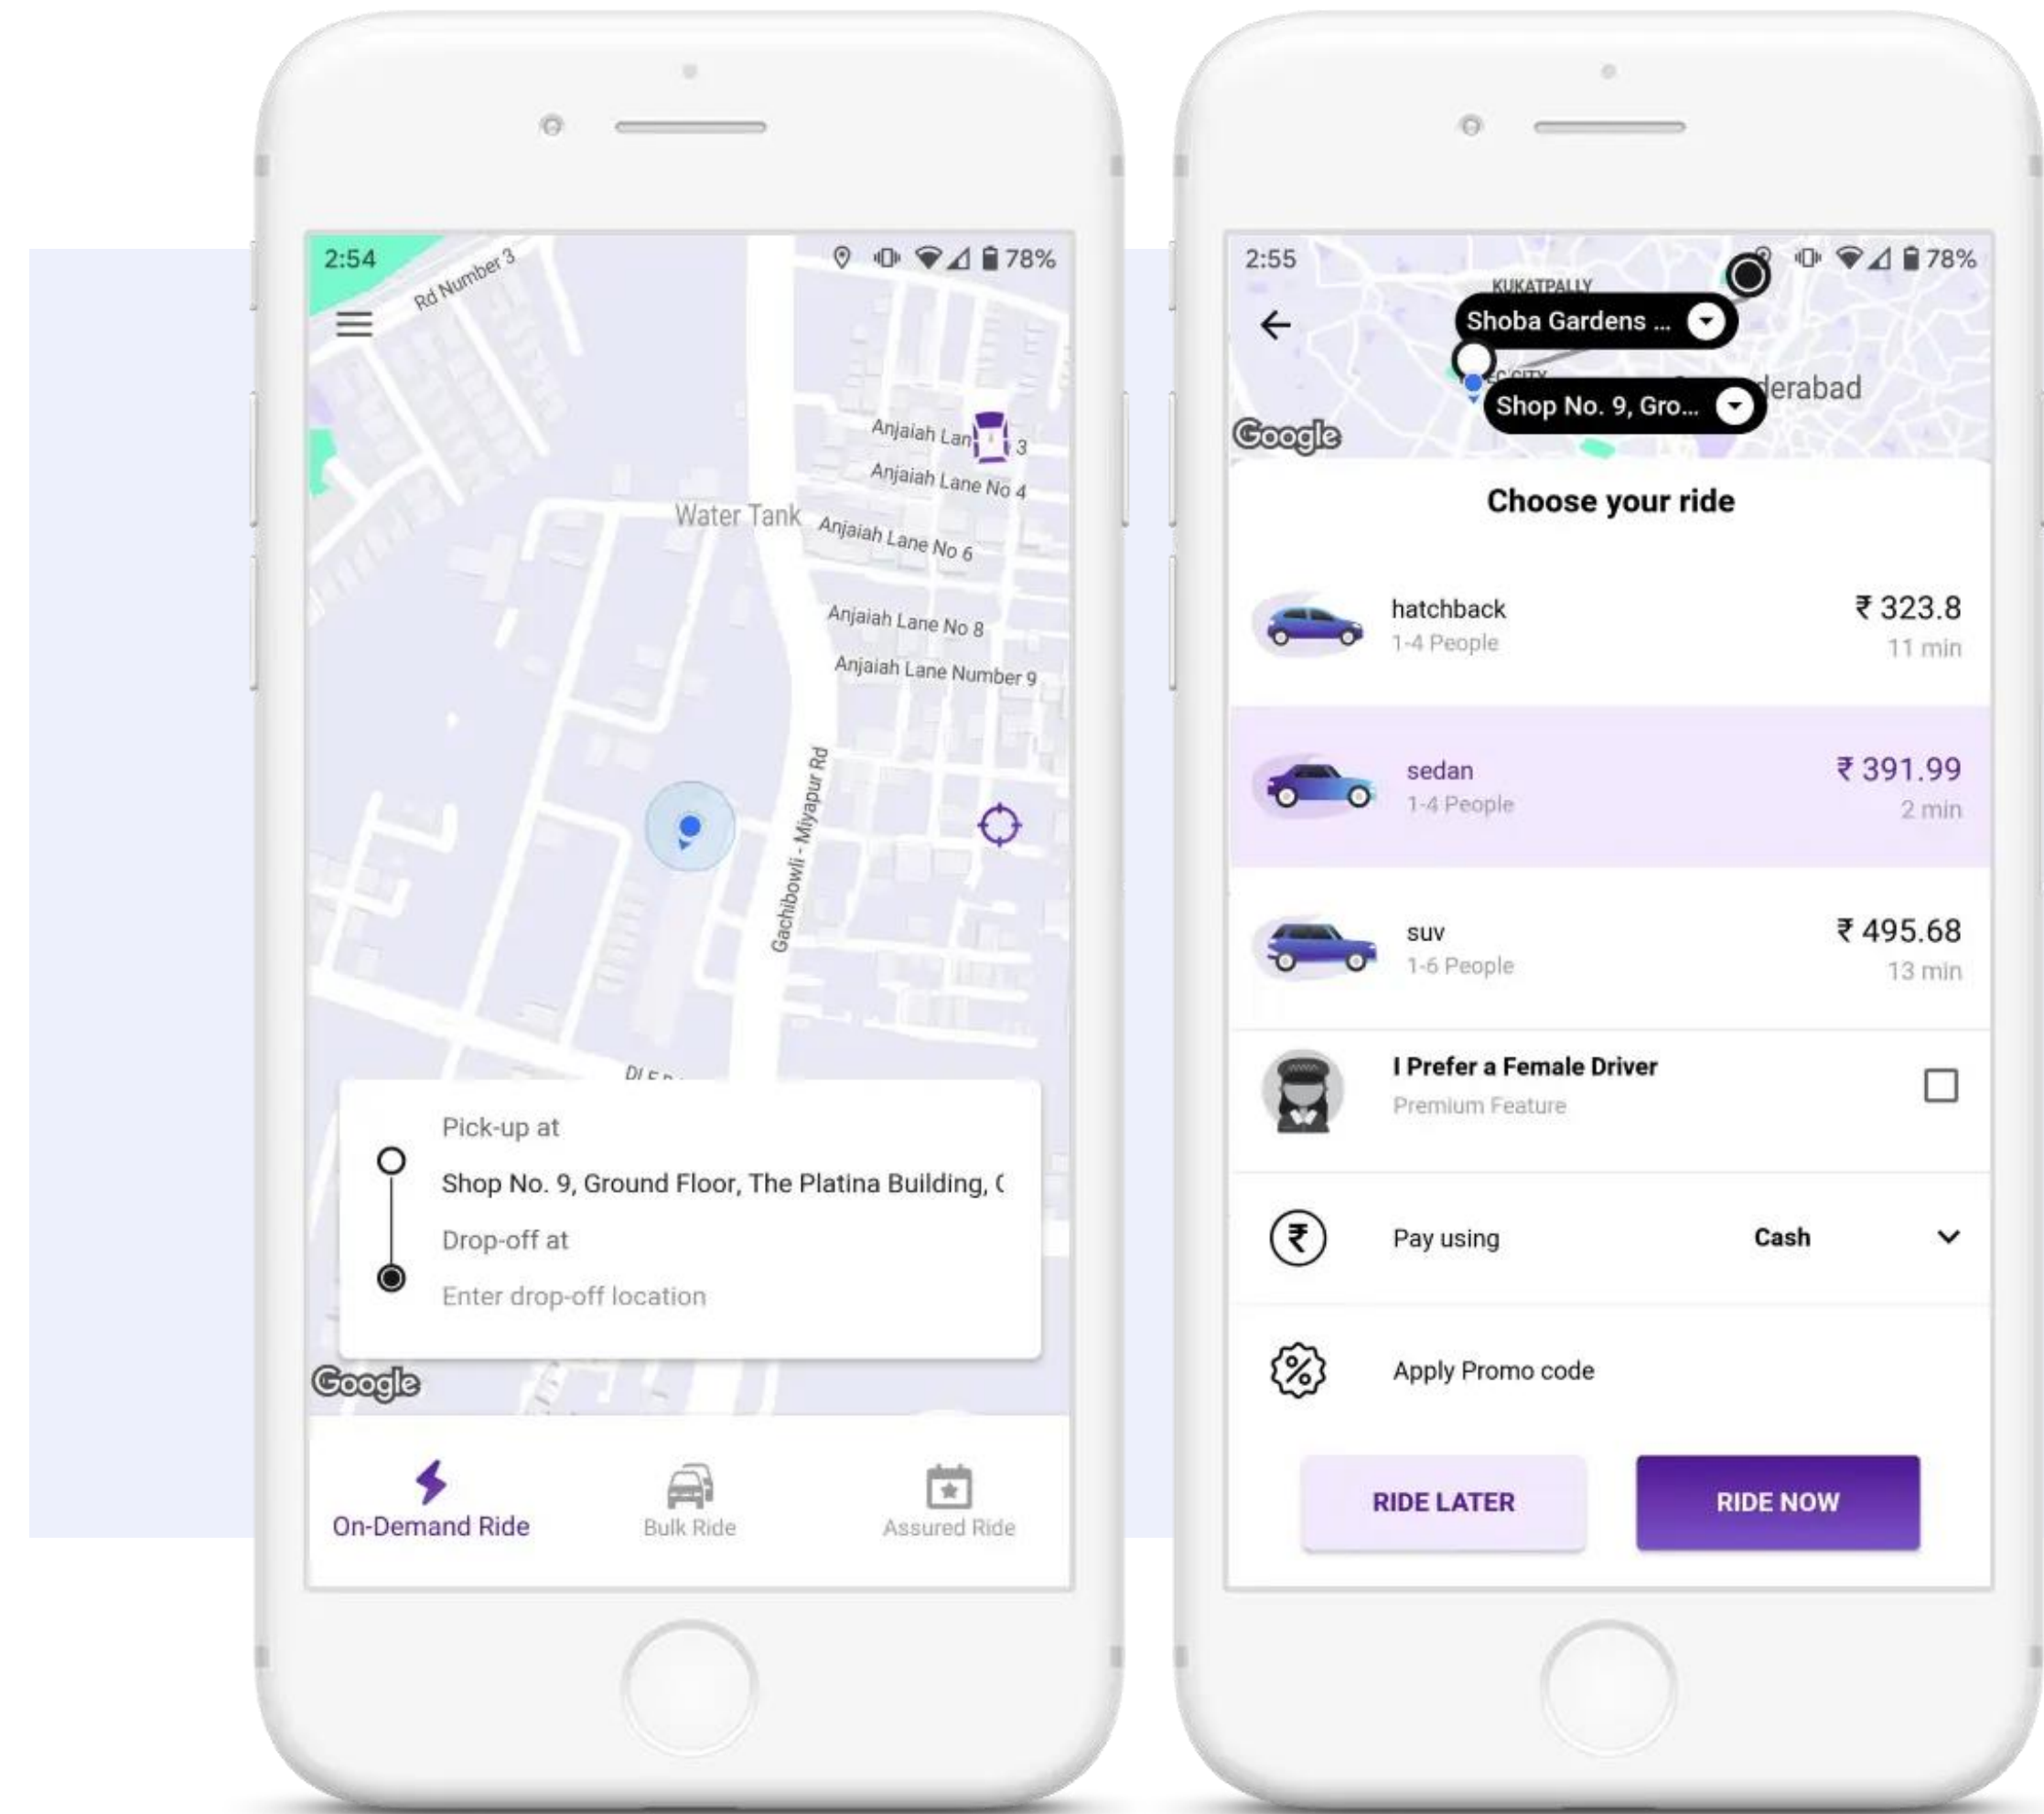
2:54

78%

Rd Number 3

Anjaiah Lan 3

Anjaiah Lane No 4

Water Tank

Anjaiah Lane No 6

Anjaiah Lane No 8

Anjaiah Lane Number 9

Gachibowli - Miyapur Rd

Pick-up at

Shop No. 9, Ground Floor, The Platina Building, (

Drop-off at

Enter drop-off location

Google

On-Demand Ride

Bulk Ride

Assured Ride

2:55

78%

KUKATPALLY

Shoba Gardens ...

Shop No. 9, Gro...

derabad

Google

Choose your ride

hatchback
1-4 People
₹ 323.8
11 min

sedan
1-4 People
₹ 391.99
2 min

suv
1-6 People
₹ 495.68
13 min

I Prefer a Female Driver
Premium Feature

Pay using
Cash

Apply Promo code

RIDE LATER

RIDE NOW